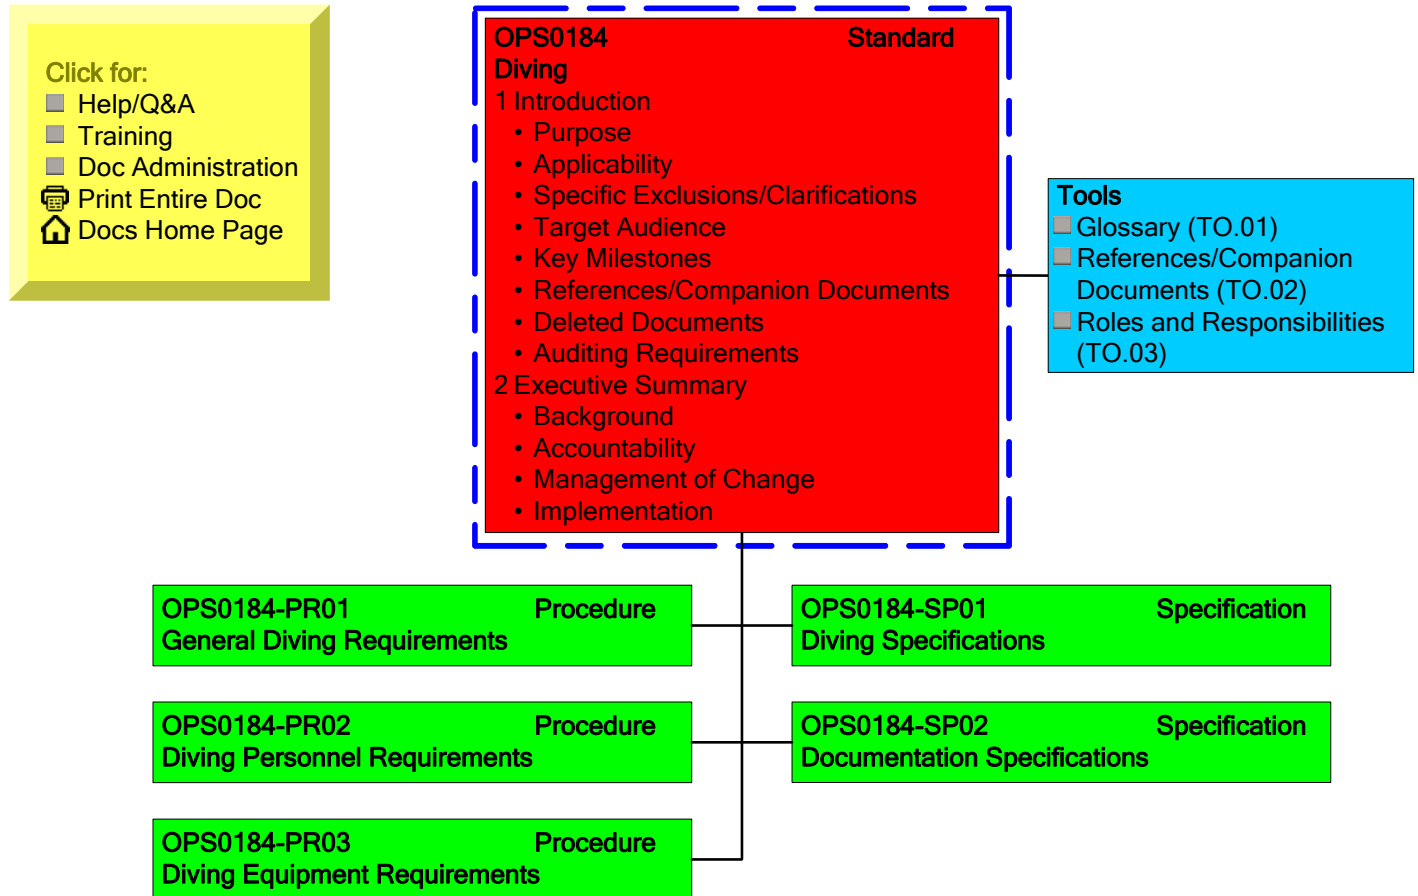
Click for:
Help/Q&A
Training
Doc Administration
Print Entire Doc
Docs Home Page

OPS0184 Standard
Diving
1 Introduction
• Purpose
• Applicability
• Specific Exclusions/Clarifications
• Target Audience
• Key Milestones
• References/Companion Documents
• Deleted Documents
• Auditing Requirements
2 Executive Summary
• Background
• Accountability
• Management of Change
• Implementation

Tools
Glossary (TO.01)
References/Companion Documents (TO.02)
Roles and Responsibilities (TO.03)

OPS0184-PR01 Procedure
General Diving Requirements

OPS0184-SP01 Specification
Diving Specifications

OPS0184-PR02 Procedure
Diving Personnel Requirements

OPS0184-SP02 Specification
Documentation Specifications

OPS0184-PR03 Procedure
Diving Equipment Requirements